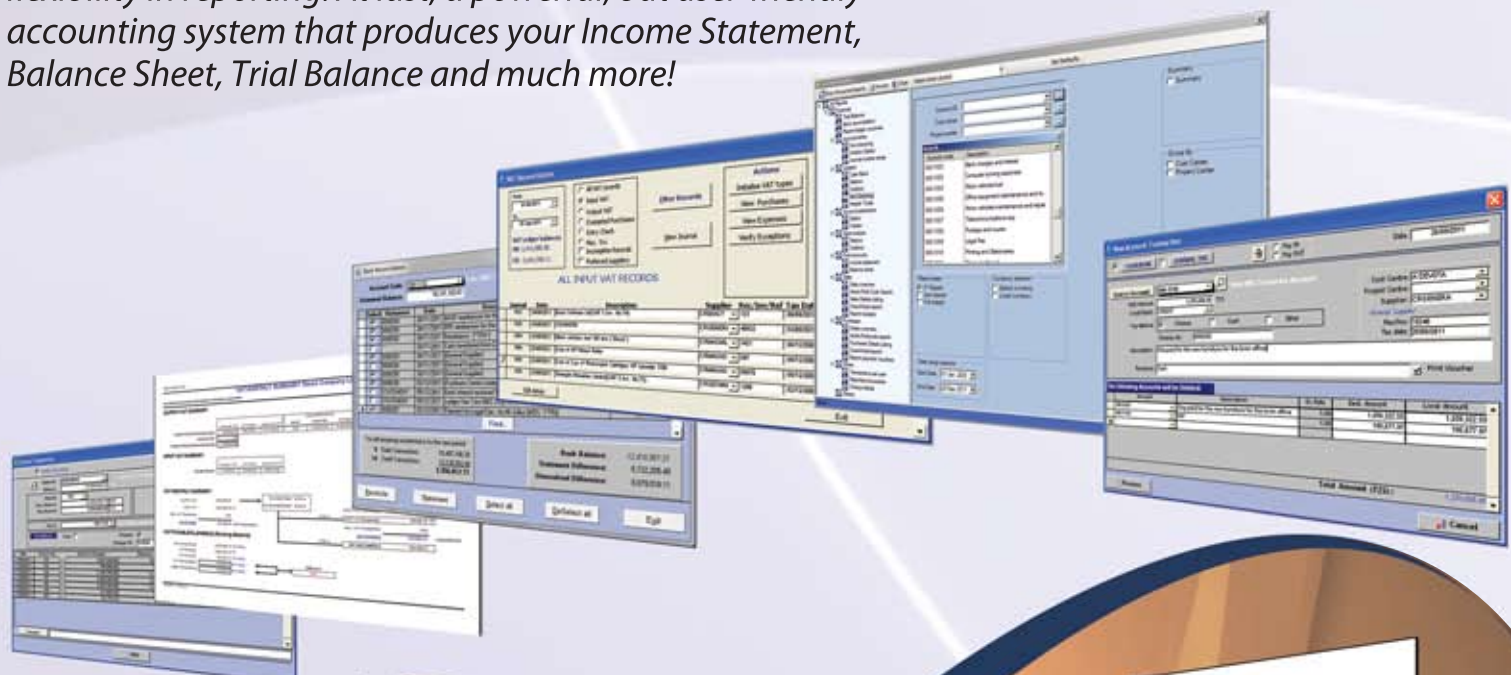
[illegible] accounting system that produces your Income Statement, Balance Sheet, Trial Balance and much more!

Actions
Initialise VAT types
View Purchases
View Expenses
Verify Exceptions
Other Accounts
View Journal
ALL INPUT VAT RECORDS
Find...
Reconcile
Unreconcile
Select all
Deselect all
Exit
Book Balance
Statement Difference
Unresolved Difference
Exit
Print Voucher
Total Amount
Cancel